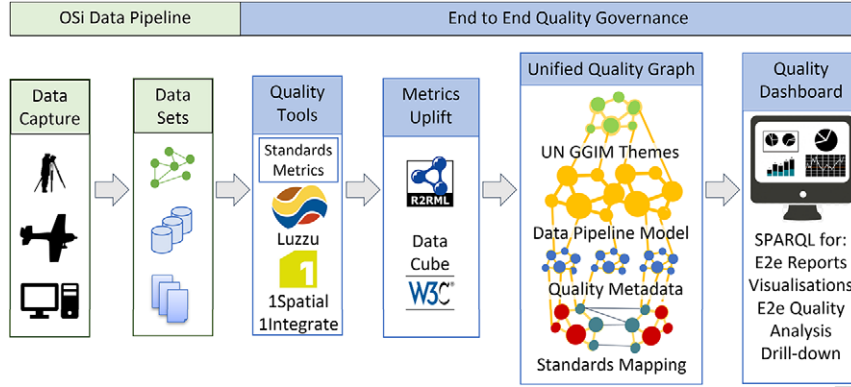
OSi Data Pipeline

End to End Quality Governance

Data Capture

Data Sets

Quality Tools

Standards Metrics

Luzzu

1

1Spatial 1Integrate

Metrics Uplift

R2RML

Data Cube

W3C

Unified Quality Graph

UN GGIM Themes

Data Pipeline Model

Quality Metadata

Standards Mapping

Quality Dashboard

SPARQL for:
E2e Reports
Visualisations
E2e Quality Analysis
Drill-down